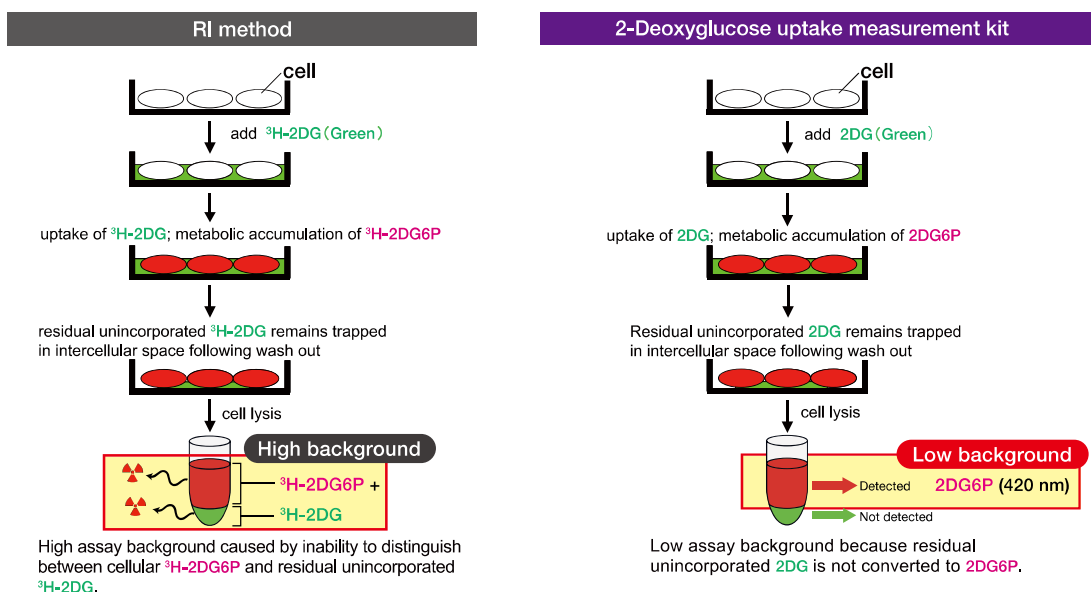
RI method

cell

add $^3$H-2DG（Green）

uptake of $^3$H-2DG; metabolic accumulation of $^3$H-2DG6P

residual unincorporated $^3$H-2DG remains trapped in intercellular space following wash out

cell lysis

High background

$^3$H-2DG6P +

$^3$H-2DG

High assay background caused by inability to distinguish between cellular $^3$H-2DG6P and residual unincorporated $^3$H-2DG.

2-Deoxyglucose uptake measurement kit

cell

add 2DG（Green）

uptake of 2DG; metabolic accumulation of 2DG6P

Residual unincorporated 2DG remains trapped in intercellular space following wash out

cell lysis

Low background

Detected

2DG6P (420 nm)

Not detected

Low assay background because residual unincorporated 2DG is not converted to 2DG6P.